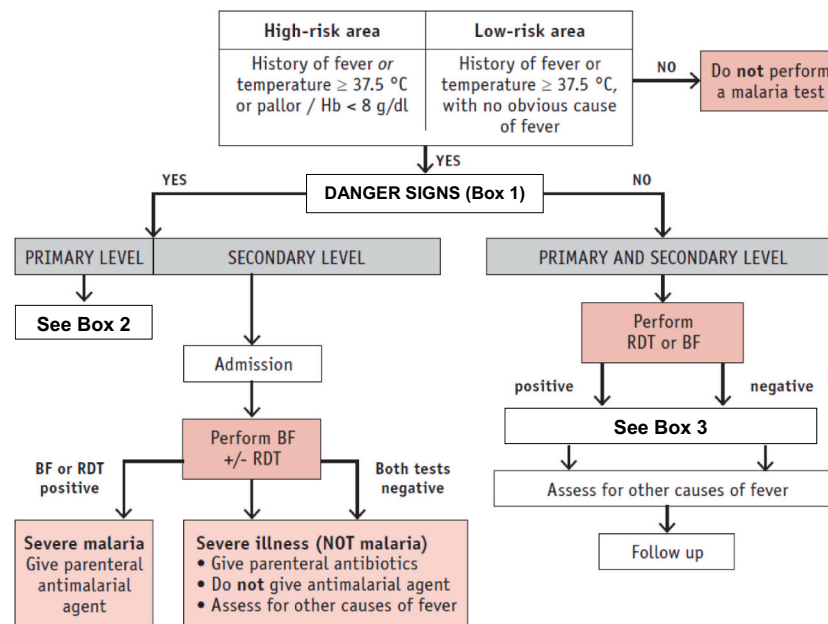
| High-risk area | Low-risk area |
|---|---|
| History of fever *or* temperature ≥ 37.5 °C or pallor / Hb < 8 g/dl | History of fever or temperature ≥ 37.5 °C, with no obvious cause of fever |

NO

Do **not** perform a malaria test

YES

DANGER SIGNS (Box 1)

YES

NO

PRIMARY LEVEL

SECONDARY LEVEL

PRIMARY AND SECONDARY LEVEL

See Box 2

Admission

Perform BF +/- RDT

BF or RDT positive

Both tests negative

**Severe malaria**
Give parenteral antimalarial agent

**Severe illness (NOT malaria)**
• Give parenteral antibiotics
• Do **not** give antimalarial agent
• Assess for other causes of fever

Perform RDT or BF

positive

negative

See Box 3

Assess for other causes of fever

Follow up